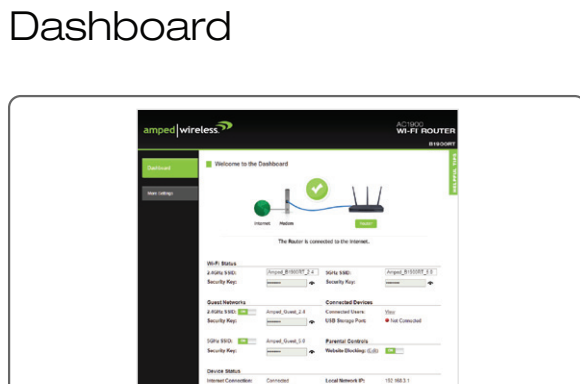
Dashboard

amped|wireless

AC1900
WI-FI ROUTER
R1900RT

HELPFUL TIPS

Dashboard

Basic Settings

Welcome to the Dashboard

Internet Modem Router

The Router is connected to the Internet.

Wi-Fi Status
2.4GHz SSID: Amped_R1900RT_2.4
Security Key:
5GHz SSID: Amped_R1900RT_5.0
Security Key:

Guest Networks
2.4GHz SSID: Amped_Guest_2.4
Security Key:

5GHz SSID: Amped_Guest_5.0
Security Key:

Connected Devices
Connected Users: View
USB Storage Port: Not Connected

Parental Controls
Website Blocking: (Lab)

Device Status
Internet Connection: Connected
Local Network IP: 192.168.3.1